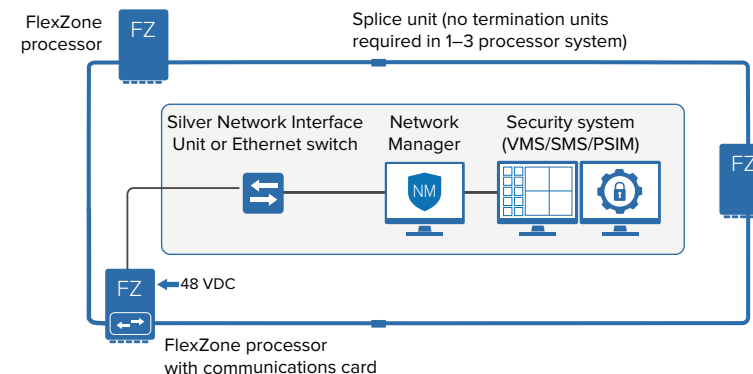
FlexZone processor

FZ

Splice unit (no termination units required in 1–3 processor system)

Silver Network Interface Unit or Ethernet switch

Network Manager

Security system (VMS/SMS/PSIM)

NM

FZ

FZ

48 VDC

FlexZone processor with communications card